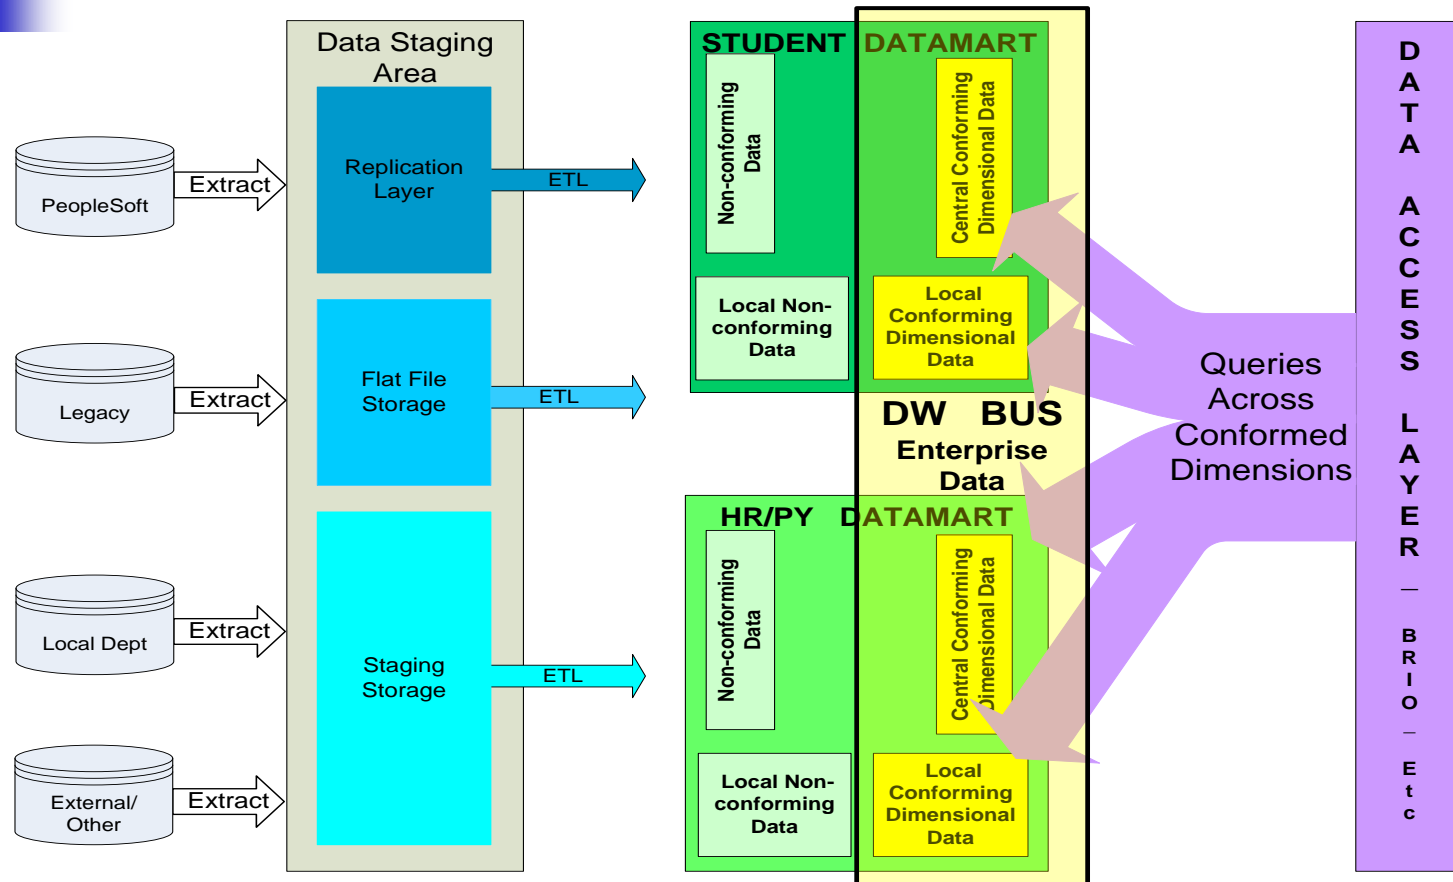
PeopleSoft

Extract

Legacy

Extract

Local Dept

Extract

External/ Other

Extract

Data Staging Area

Replication Layer

ETL

Flat File Storage

ETL

Staging Storage

ETL

STUDENT DATAMART

Non-conforming Data

Central Conforming Dimensional Data

Local Non-conforming Data

Local Conforming Dimensional Data

DW BUS

Enterprise Data

HR/PY DATAMART

Non-conforming Data

Central Conforming Dimensional Data

Local Non-conforming Data

Local Conforming Dimensional Data

Queries Across Conformed Dimensions

DATA ACCESS LAYER — BRIO — Etc